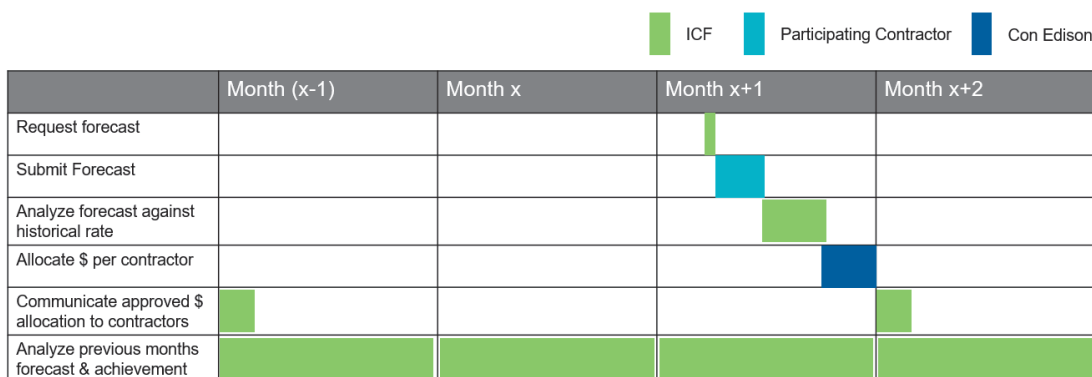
ICF Participating Contractor Con Edison

|  | Month (x-1) | Month x | Month x+1 | Month x+2 |
|---|---|---|---|---|
| Request forecast |  |  |  |  |
| Submit Forecast |  |  |  |  |
| Analyze forecast against historical rate |  |  |  |  |
| Allocate $ per contractor |  |  |  |  |
| Communicate approved $ allocation to contractors |  |  |  |  |
| Analyze previous months forecast & achievement |  |  |  |  |